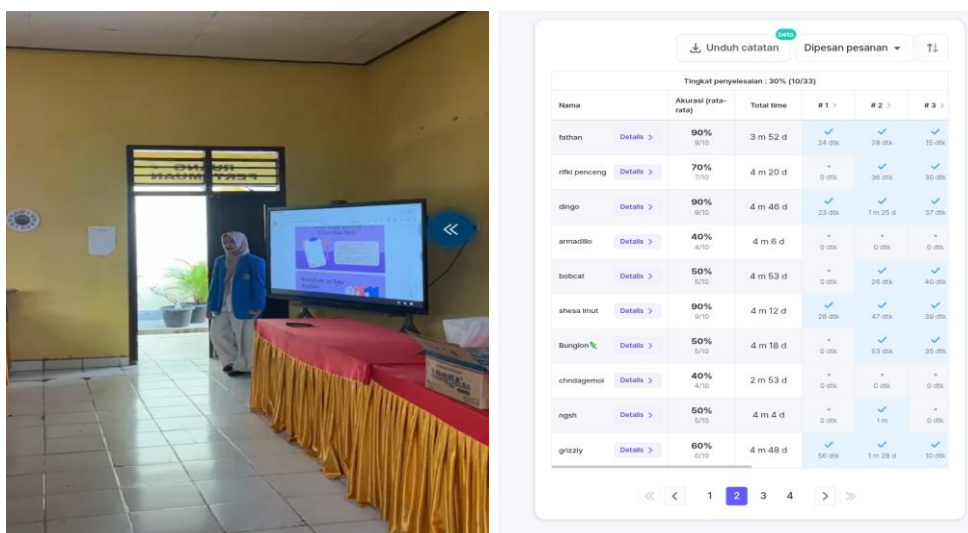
beta
Unduh catatan
Dipesan pesanan

Tingkat penyelesaian : 30% (10/33)

| Nama | | Akurasi (rata-rata) | Total time | # 1 | # 2 | # 3 |
|---|---|---|---|---|---|---|
| fathan | Details | 90% 9/10 | 3 m 52 d | 24 dtk | 28 dtk | 15 dtk |
| rifki penceng | Details | 70% 7/10 | 4 m 20 d | 0 dtk | 36 dtk | 30 dtk |
| dingo | Details | 90% 9/10 | 4 m 46 d | 23 dtk | 1 m 25 d | 37 dtk |
| armadillo | Details | 40% 4/10 | 4 m 6 d | 0 dtk | 0 dtk | 0 dtk |
| bobcat | Details | 50% 5/10 | 4 m 53 d | 0 dtk | 26 dtk | 40 dtk |
| shesa imut | Details | 90% 9/10 | 4 m 12 d | 28 dtk | 47 dtk | 39 dtk |
| Bunglon | Details | 50% 5/10 | 4 m 18 d | 0 dtk | 53 dtk | 35 dtk |
| chndagemoi | Details | 40% 4/10 | 2 m 53 d | 0 dtk | 0 dtk | 0 dtk |
| ngsh | Details | 50% 5/10 | 4 m 4 d | 0 dtk | 1 m | 0 dtk |
| grizzly | Details | 60% 6/10 | 4 m 48 d | 56 dtk | 1 m 28 d | 10 dtk |

1 2 3 4